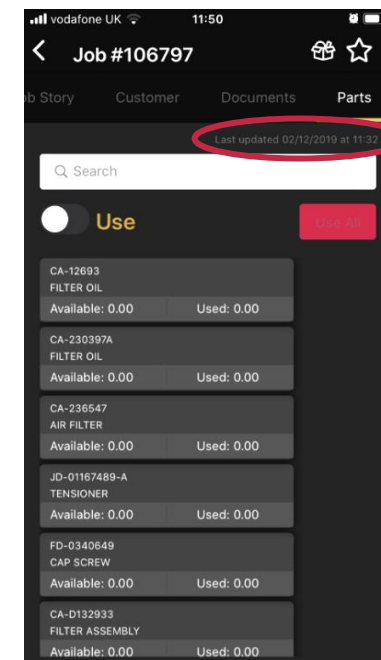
vodafone UK 11:50

Job #106797

ob Story Customer Documents Parts

Last updated 02/12/2019 at 11:32

Search

Use

Use All

CA-12693
FILTER OIL
Available: 0.00 Used: 0.00

CA-230397A
FILTER OIL
Available: 0.00 Used: 0.00

CA-236547
AIR FILTER
Available: 0.00 Used: 0.00

JD-01167489-A
TENSIONER
Available: 0.00 Used: 0.00

FD-0340649
CAP SCREW
Available: 0.00 Used: 0.00

CA-D132933
FILTER ASSEMBLY
Available: 0.00 Used: 0.00